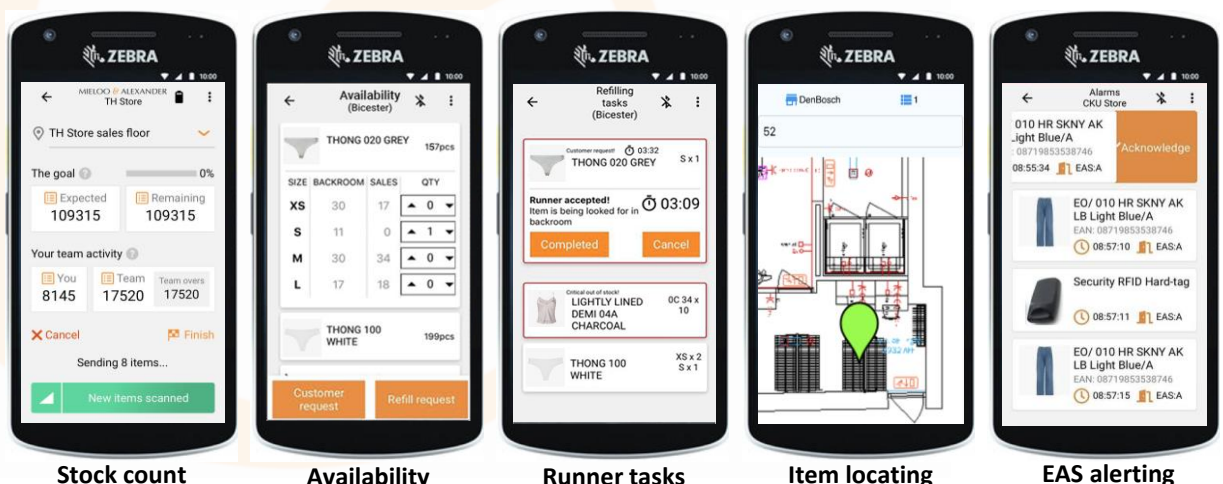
ZEBRA
10:00
MIELOO & ALEXANDER
TH Store
TH Store sales floor
The goal
0%
Expected
109315
Remaining
109315
Your team activity
You
8145
Team
17520
Team overs
17520
Cancel
Finish
Sending 8 items...
New items scanned

Stock count

ZEBRA
10:00
Availability
(Bicester)
THONG 020 GREY
157pcs

| SIZE | BACKROOM | SALES | QTY |
|---|---|---|---|
| XS | 30 | 17 | 0 |
| S | 11 | 0 | 1 |
| M | 30 | 34 | 0 |
| L | 17 | 18 | 0 |

THONG 100 WHITE
199pcs
Customer request
Refill request

Availability

ZEBRA
10:00
Refilling tasks
(Bicester)
Customer request!
03:32
THONG 020 GREY
S x 1
Runner accepted!
Item is being looked for in backroom
03:09
Completed
Cancel
Critical out of stock!
LIGHTLY LINED DEMI 04A CHARCOAL
0C 34 x 10
THONG 100 WHITE
XS x 2
S x 1

Runner tasks

ZEBRA
DenBosch
1
52

Item locating

ZEBRA
10:00
Alarms
CKU Store
010 HR SKNY AK
Light Blue/A
08719853538746
08:55:34
EAS:A
Acknowledge
EO/ 010 HR SKNY AK LB Light Blue/A
EAN: 08719853538746
08:57:10
EAS:A
Security RFID Hard-tag
08:57:11
EAS:A
EO/ 010 HR SKNY AK LB Light Blue/A
EAN: 08719853538746
08:57:15
EAS:A

EAS alerting